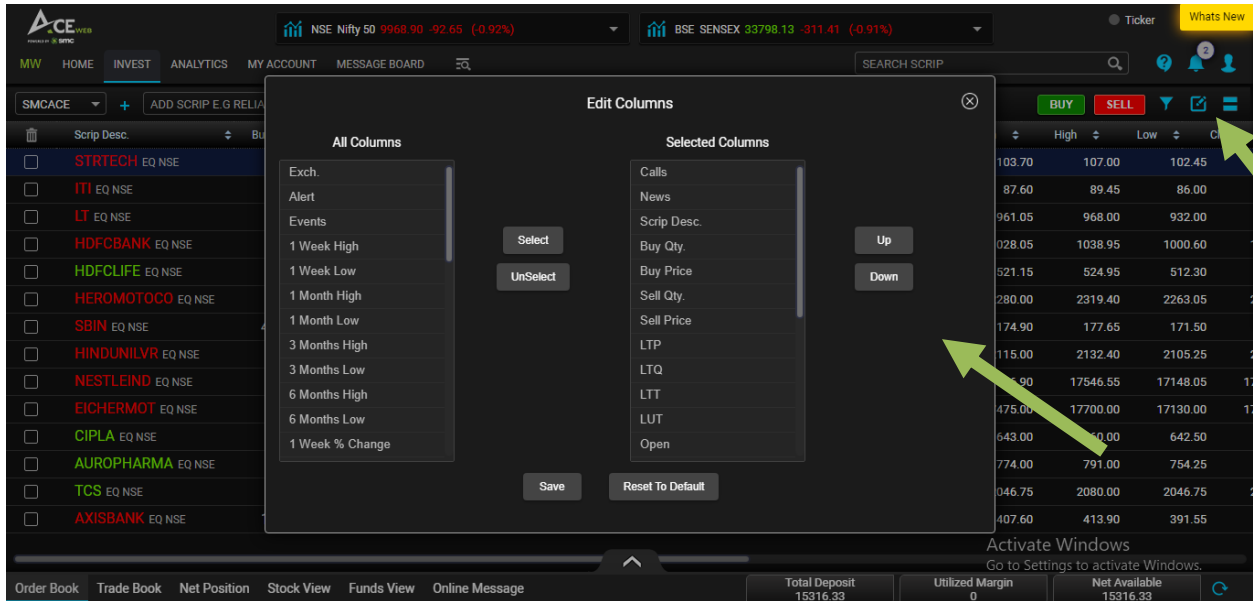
ACE WEB
NSE Nifty 50 9968.90 -92.65 (-0.92%)
BSE SENSEX 33798.13 -311.41 (-0.91%)
Ticker
Whats New

MW HOME INVEST ANALYTICS MY ACCOUNT MESSAGE BOARD
SEARCH SCRIP
2

SMCACE + ADD SCRIP E.G RELIA
BUY SELL

Scrip Desc.
High Low

STRTECH EQ NSE 103.70 107.00 102.45
ITI EQ NSE 87.60 89.45 86.00
LT EQ NSE 961.05 968.00 932.00
HDFCBANK EQ NSE 028.05 1038.95 1000.60
HDFCLIFE EQ NSE 521.15 524.95 512.30
HEROMOTOCO EQ NSE 280.00 2319.40 2263.05
SBIN EQ NSE 174.90 177.65 171.50
HINDUNILVR EQ NSE 115.00 2132.40 2105.25
NESTLEIND EQ NSE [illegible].90 17546.55 17148.05
EICHERMOT EQ NSE 475.00 17700.00 17130.00
CIPLA EQ NSE 643.00 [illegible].00 642.50
AUROPHARMA EQ NSE 774.00 791.00 754.25
TCS EQ NSE 046.75 2080.00 2046.75
AXISBANK EQ NSE 407.60 413.90 391.55

Edit Columns

All Columns
Exch.
Alert
Events
1 Week High
1 Week Low
1 Month High
1 Month Low
3 Months High
3 Months Low
6 Months High
6 Months Low
1 Week % Change

Select
UnSelect

Selected Columns
Calls
News
Scrip Desc.
Buy Qty.
Buy Price
Sell Qty.
Sell Price
LTP
LTQ
LTT
LUT
Open

Up
Down

Save
Reset To Default

Activate Windows
Go to Settings to activate Windows.

Order Book Trade Book Net Position Stock View Funds View Online Message
Total Deposit 15316.33
Utilized Margin 0
Net Available 15316.33